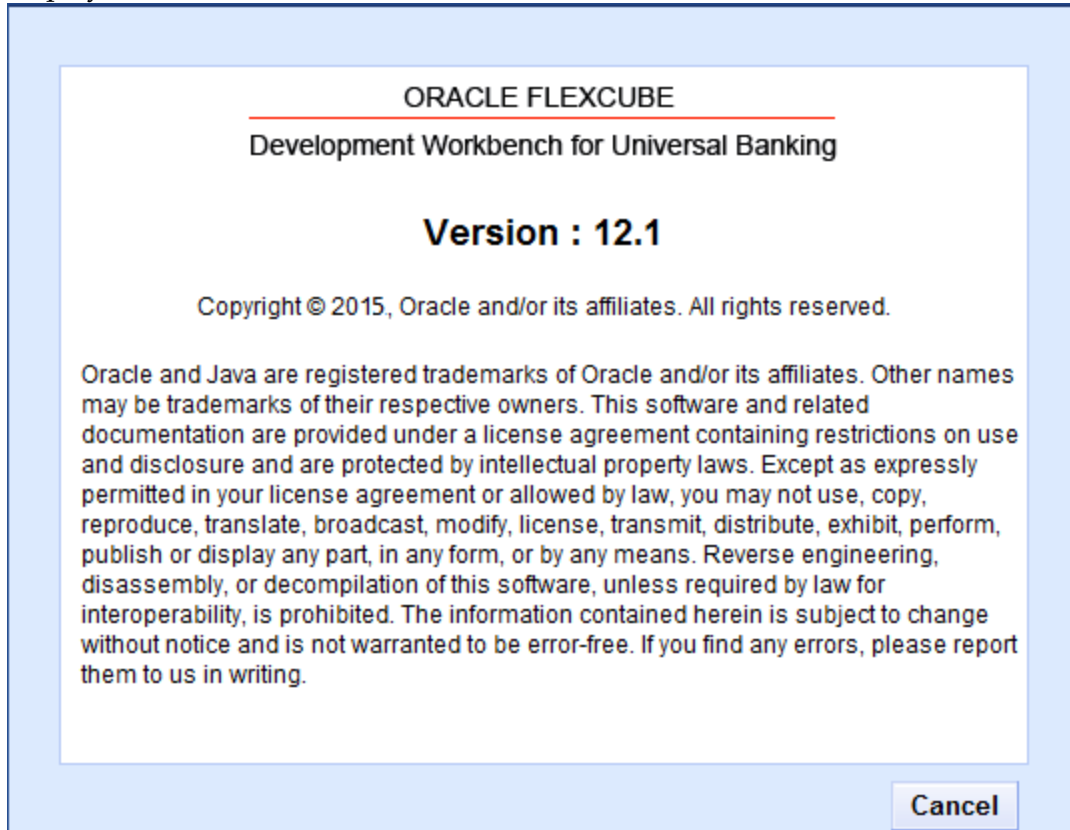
ORACLE FLEXCUBE

Development Workbench for Universal Banking

Version : 12.1

Copyright © 2015, Oracle and/or its affiliates. All rights reserved.

Oracle and Java are registered trademarks of Oracle and/or its affiliates. Other names may be trademarks of their respective owners. This software and related documentation are provided under a license agreement containing restrictions on use and disclosure and are protected by intellectual property laws. Except as expressly permitted in your license agreement or allowed by law, you may not use, copy, reproduce, translate, broadcast, modify, license, transmit, distribute, exhibit, perform, publish or display any part, in any form, or by any means. Reverse engineering, disassembly, or decompilation of this software, unless required by law for interoperability, is prohibited. The information contained herein is subject to change without notice and is not warranted to be error-free. If you find any errors, please report them to us in writing.

Cancel